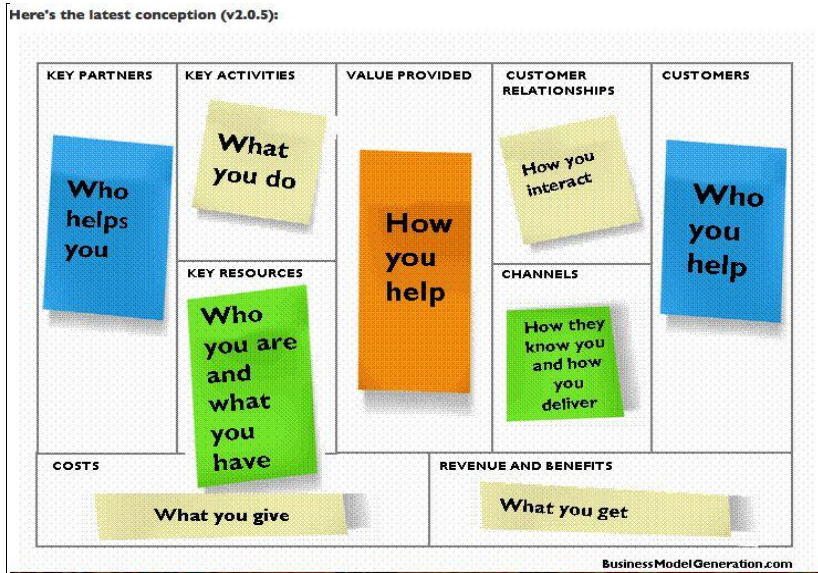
Here's the latest conception (v2.0.5):

KEY PARTNERS

Who helps you

KEY ACTIVITIES

What you do

KEY RESOURCES

Who you are and what you have

VALUE PROVIDED

How you help

CUSTOMER RELATIONSHIPS

How you interact

CHANNELS

How they know you and how you deliver

CUSTOMERS

Who you help

COSTS

What you give

REVENUE AND BENEFITS

What you get

BusinessModelGeneration.com